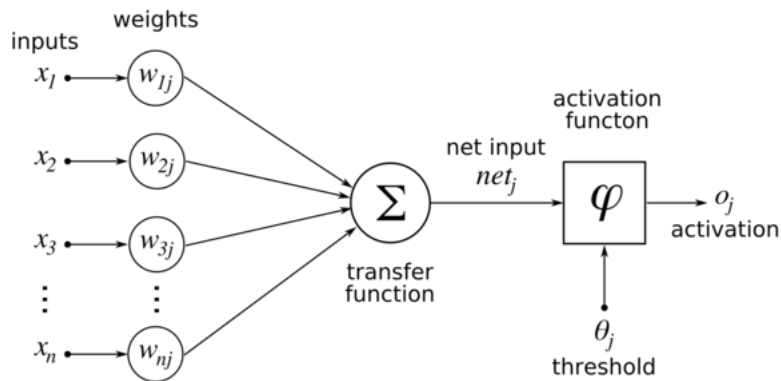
weights
inputs
$x_1$
$w_{1j}$
$x_2$
$w_{2j}$
$x_3$
$w_{3j}$
$\vdots$
$\vdots$
$x_n$
$w_{nj}$
$\Sigma$
transfer function
net input
$net_j$
activation functon
$\varphi$
$o_j$
activation
$\theta_j$
threshold